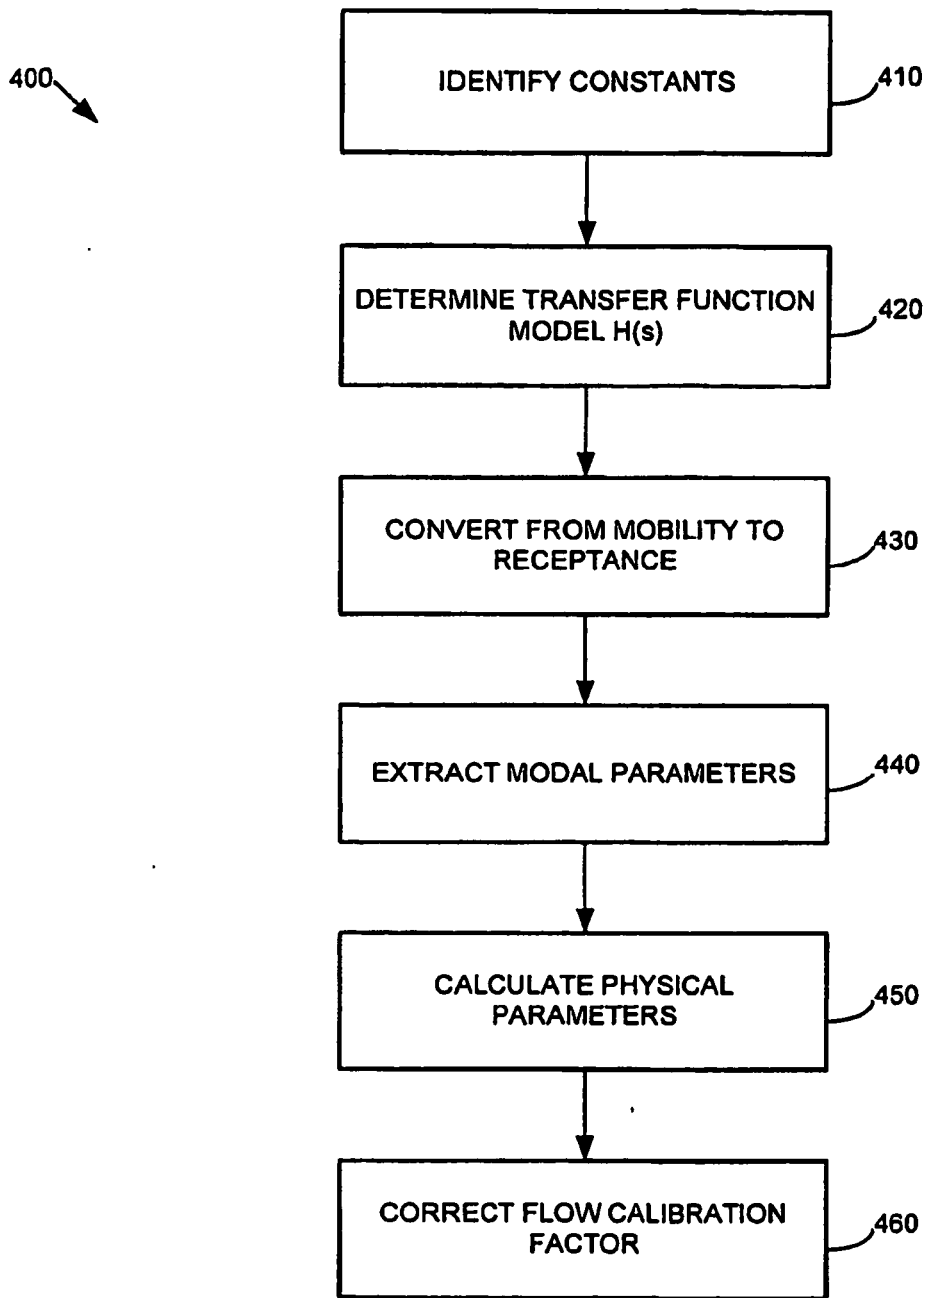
400

IDENTIFY CONSTANTS

410

DETERMINE TRANSFER FUNCTION MODEL H(s)

420

CONVERT FROM MOBILITY TO RECEPTANCE

430

EXTRACT MODAL PARAMETERS

440

CALCULATE PHYSICAL PARAMETERS

450

CORRECT FLOW CALIBRATION FACTOR

460